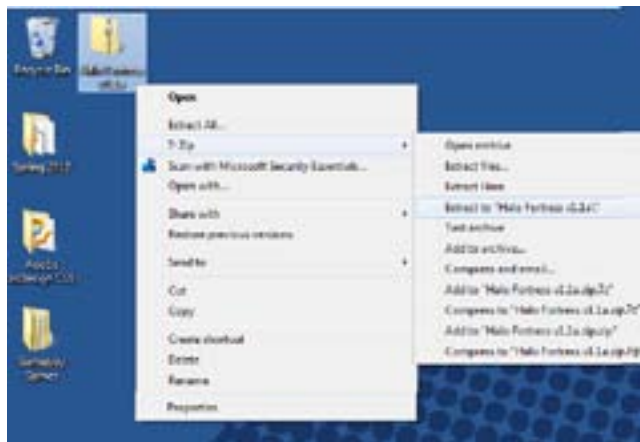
Recycle Bin

Halo Fortress v0.2a

Spring 2017

Adobe InDesign CS5

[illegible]

Open
Extract All...
7-Zip
Scan with Microsoft Security Essentials...
Open with...
Share with
Restore previous versions
Send to
Cut
Copy
Create shortcut
Delete
Rename
Properties

Open archive
Extract files...
Extract Here
Extract to "Halo Fortress v0.2a\"
Test archive
Add to archive...
Compress and email...
Add to "Halo Fortress v0.2a.zip.7z"
Compress to "Halo Fortress v0.2a.zip.7z" and email
Add to "Halo Fortress v0.2a.zip.zip"
Compress to "Halo Fortress v0.2a.zip.zip" and email